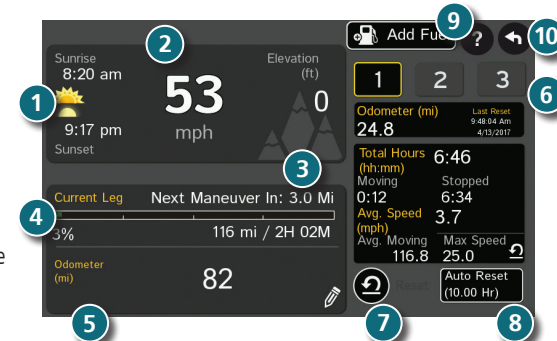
Sunrise
8:20 am
9:17 pm
Sunset

53
mph

Elevation
(ft)
0

Add Fuel

?

1 2 3

Odometer (mi)
24.8
Last Reset
9:48:04 Am
4/13/2017

Total Hours (hh:mm)
6:46
Moving
0:12
Stopped
6:34
Avg. Speed (mph)
3.7
Avg. Moving
116.8
Max Speed
25.0

Current Leg
Next Maneuver In: 3.0 Mi
3%
116 mi / 2H 02M

Odometer
(mi)
82

Reset

Auto Reset
(10.00 Hr)

1
2
3
4
5
6
7
8
9
10

e